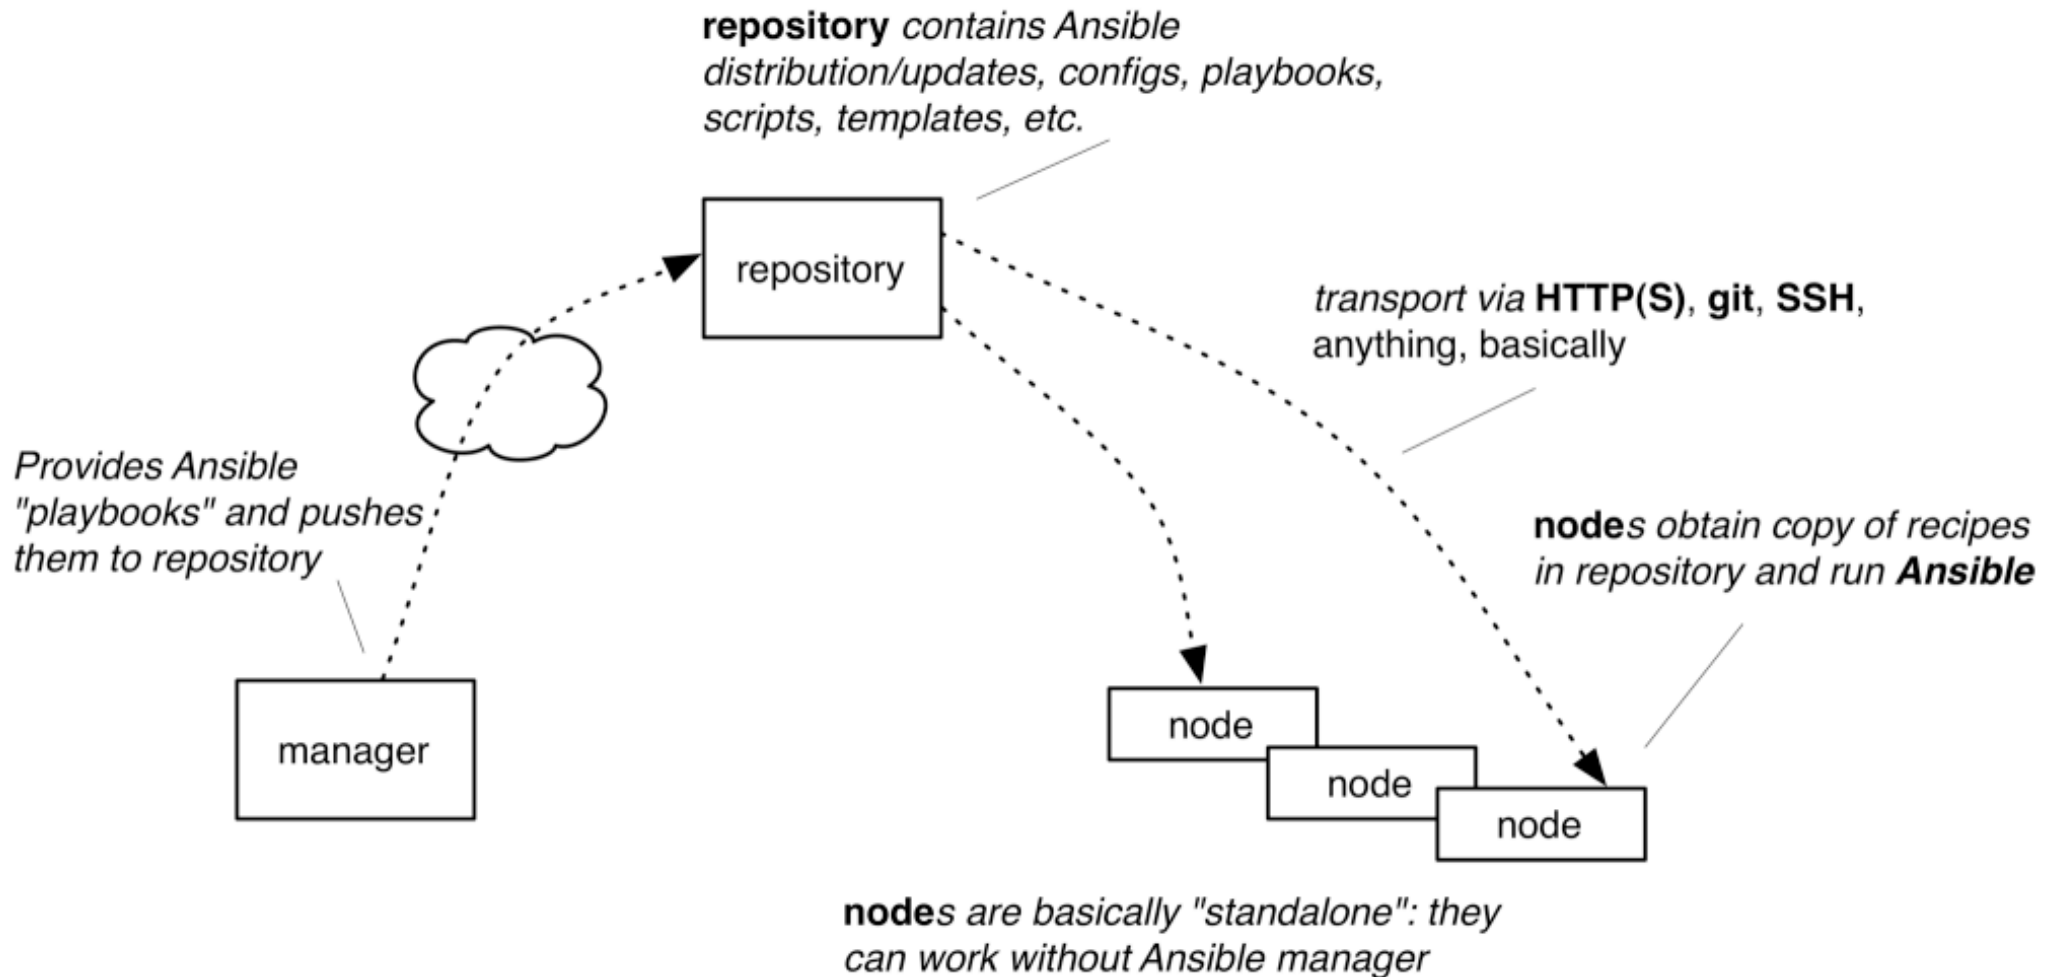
**repository** *contains Ansible distribution/updates, configs, playbooks, scripts, templates, etc.*

repository

*transport via* **HTTP(S)**, **git**, **SSH**, anything, basically

*Provides Ansible "playbooks" and pushes them to repository*

**node***s obtain copy of recipes in repository and run* ***Ansible***

manager

node

node

node

**node***s are basically "standalone": they can work without Ansible manager*